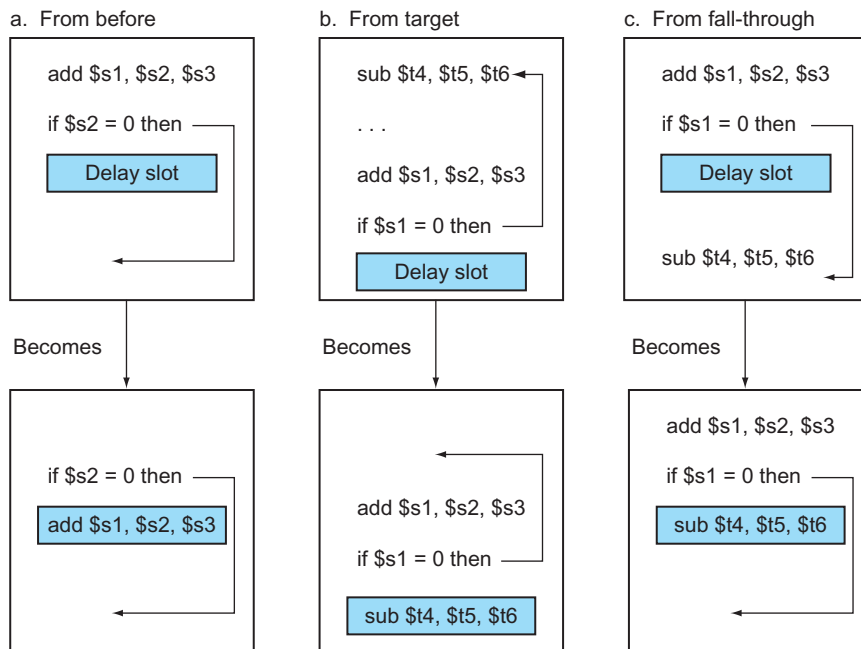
a. From before

add \$s1, \$s2, \$s3

if \$s2 = 0 then

Delay slot

Becomes

if \$s2 = 0 then

add \$s1, \$s2, \$s3

b. From target

sub \$t4, \$t5, \$t6

. . .

add \$s1, \$s2, \$s3

if \$s1 = 0 then

Delay slot

Becomes

add \$s1, \$s2, \$s3

if \$s1 = 0 then

sub \$t4, \$t5, \$t6

c. From fall-through

add \$s1, \$s2, \$s3

if \$s1 = 0 then

Delay slot

sub \$t4, \$t5, \$t6

Becomes

add \$s1, \$s2, \$s3

if \$s1 = 0 then

sub \$t4, \$t5, \$t6